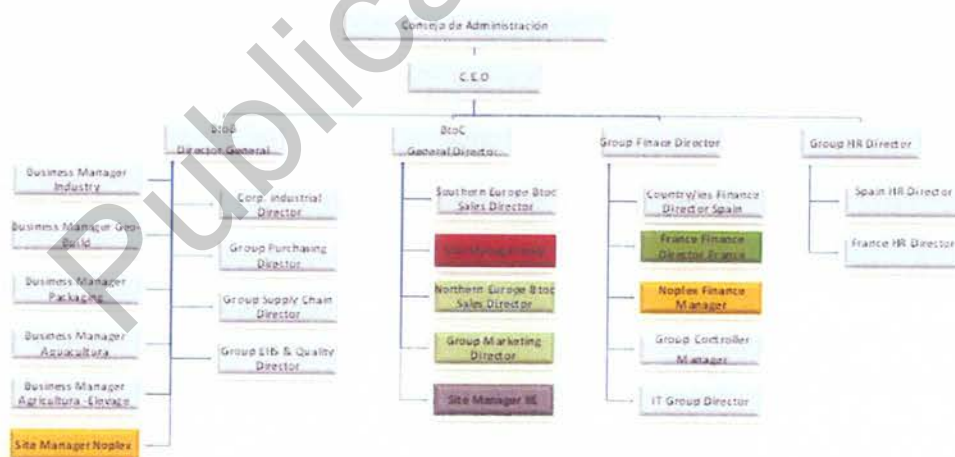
Consejo de Administración

C.E.O

BtoB
Direccion General

Business Manager Industry

Business Manager Geo-Build

Business Manager Packaging

Business Manager Aquacultura

Business Manager Agricultura - Elevage

Site Manager Noplex

Corp. Industrial Director

Group Purchasing Director

Group Supply Chain Director

Group EHS & Quality Director

BtoC
General Director

Southern Europe Btoc Sales Director

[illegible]

Northern Europe Btoc Sales Director

Group Marketing Director

Site Manager BE

Group Finace Director

Country/ies Finance Director Spain

France Finance Director France

Noplex Finance Manager

Group Controller Manager

IT Group Director

Group HR Director

Spain HR Director

France HR Director